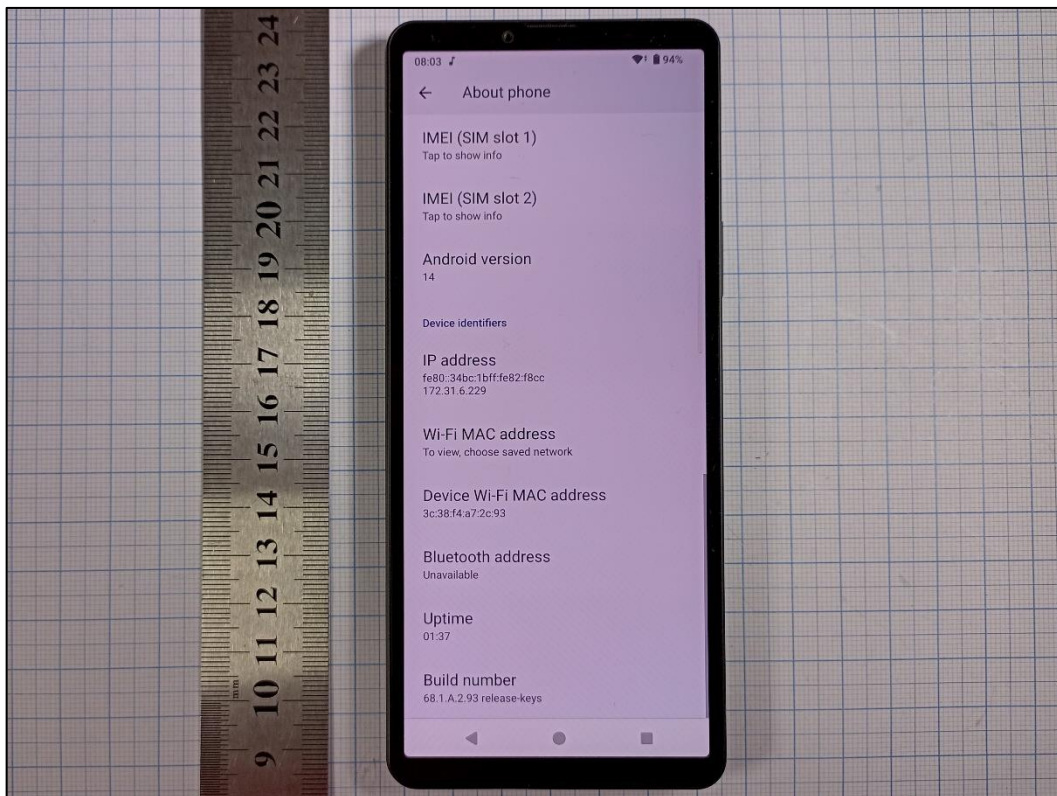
24
23
22
21
20
19
18
17
16
15
14
13
12
11
10
mm
9

08:03
94%

About phone

IMEI (SIM slot 1)
Tap to show info

IMEI (SIM slot 2)
Tap to show info

Android version
14

Device identifiers

IP address
fe80::34bc:1bff:fe82:f8cc
172.31.6.229

Wi-Fi MAC address
To view, choose saved network

Device Wi-Fi MAC address
3c:38:f4:a7:2c:93

Bluetooth address
Unavailable

Uptime
01:37

Build number
68.1.A.2.93 release-keys